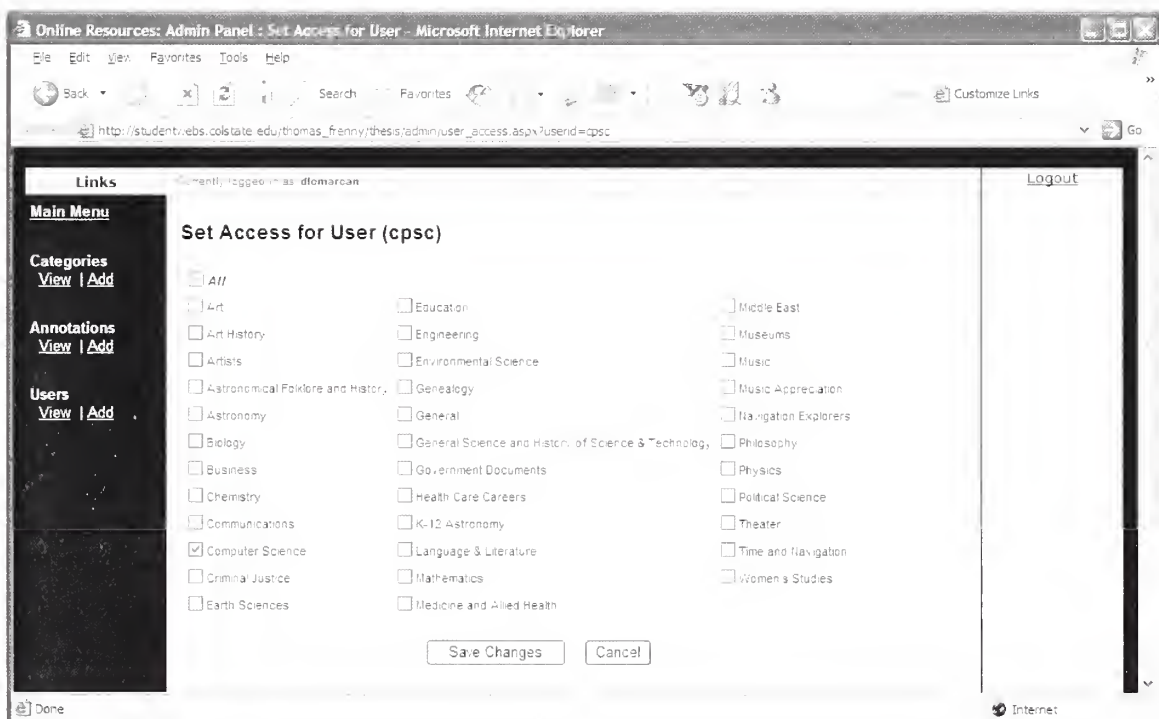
Online Resources: Admin Panel : Set Access for User - Microsoft Internet Explorer

File Edit View Favorites Tools Help

Back Search Favorites Customize Links

http://studentwebs.colstate.edu/thomas_frenny/thesis/admin/user_access.aspx?userid=cpsc Go

Links

Main Menu

Categories
View | Add

Annotations
View | Add

Users
View | Add

Currently logged in as: dlomarcan

Logout

Set Access for User (cpsc)

All

| | | |
|---|---|---|
| Art | Education | Middle East |
| Art History | Engineering | Museums |
| Artists | Environmental Science | Music |
| Astronomical Folklore and History | Genealogy | Music Appreciation |
| Astronomy | General | Navigation Explorers |
| Biology | General Science and History of Science & Technology | Philosophy |
| Business | Government Documents | Physics |
| Chemistry | Health Care Careers | Political Science |
| Communications | K-12 Astronomy | Theater |
| Computer Science | Language & Literature | Time and Navigation |
| Criminal Justice | Mathematics | Women's Studies |
| Earth Sciences | Medicine and Allied Health | |

Save Changes Cancel

Done Internet